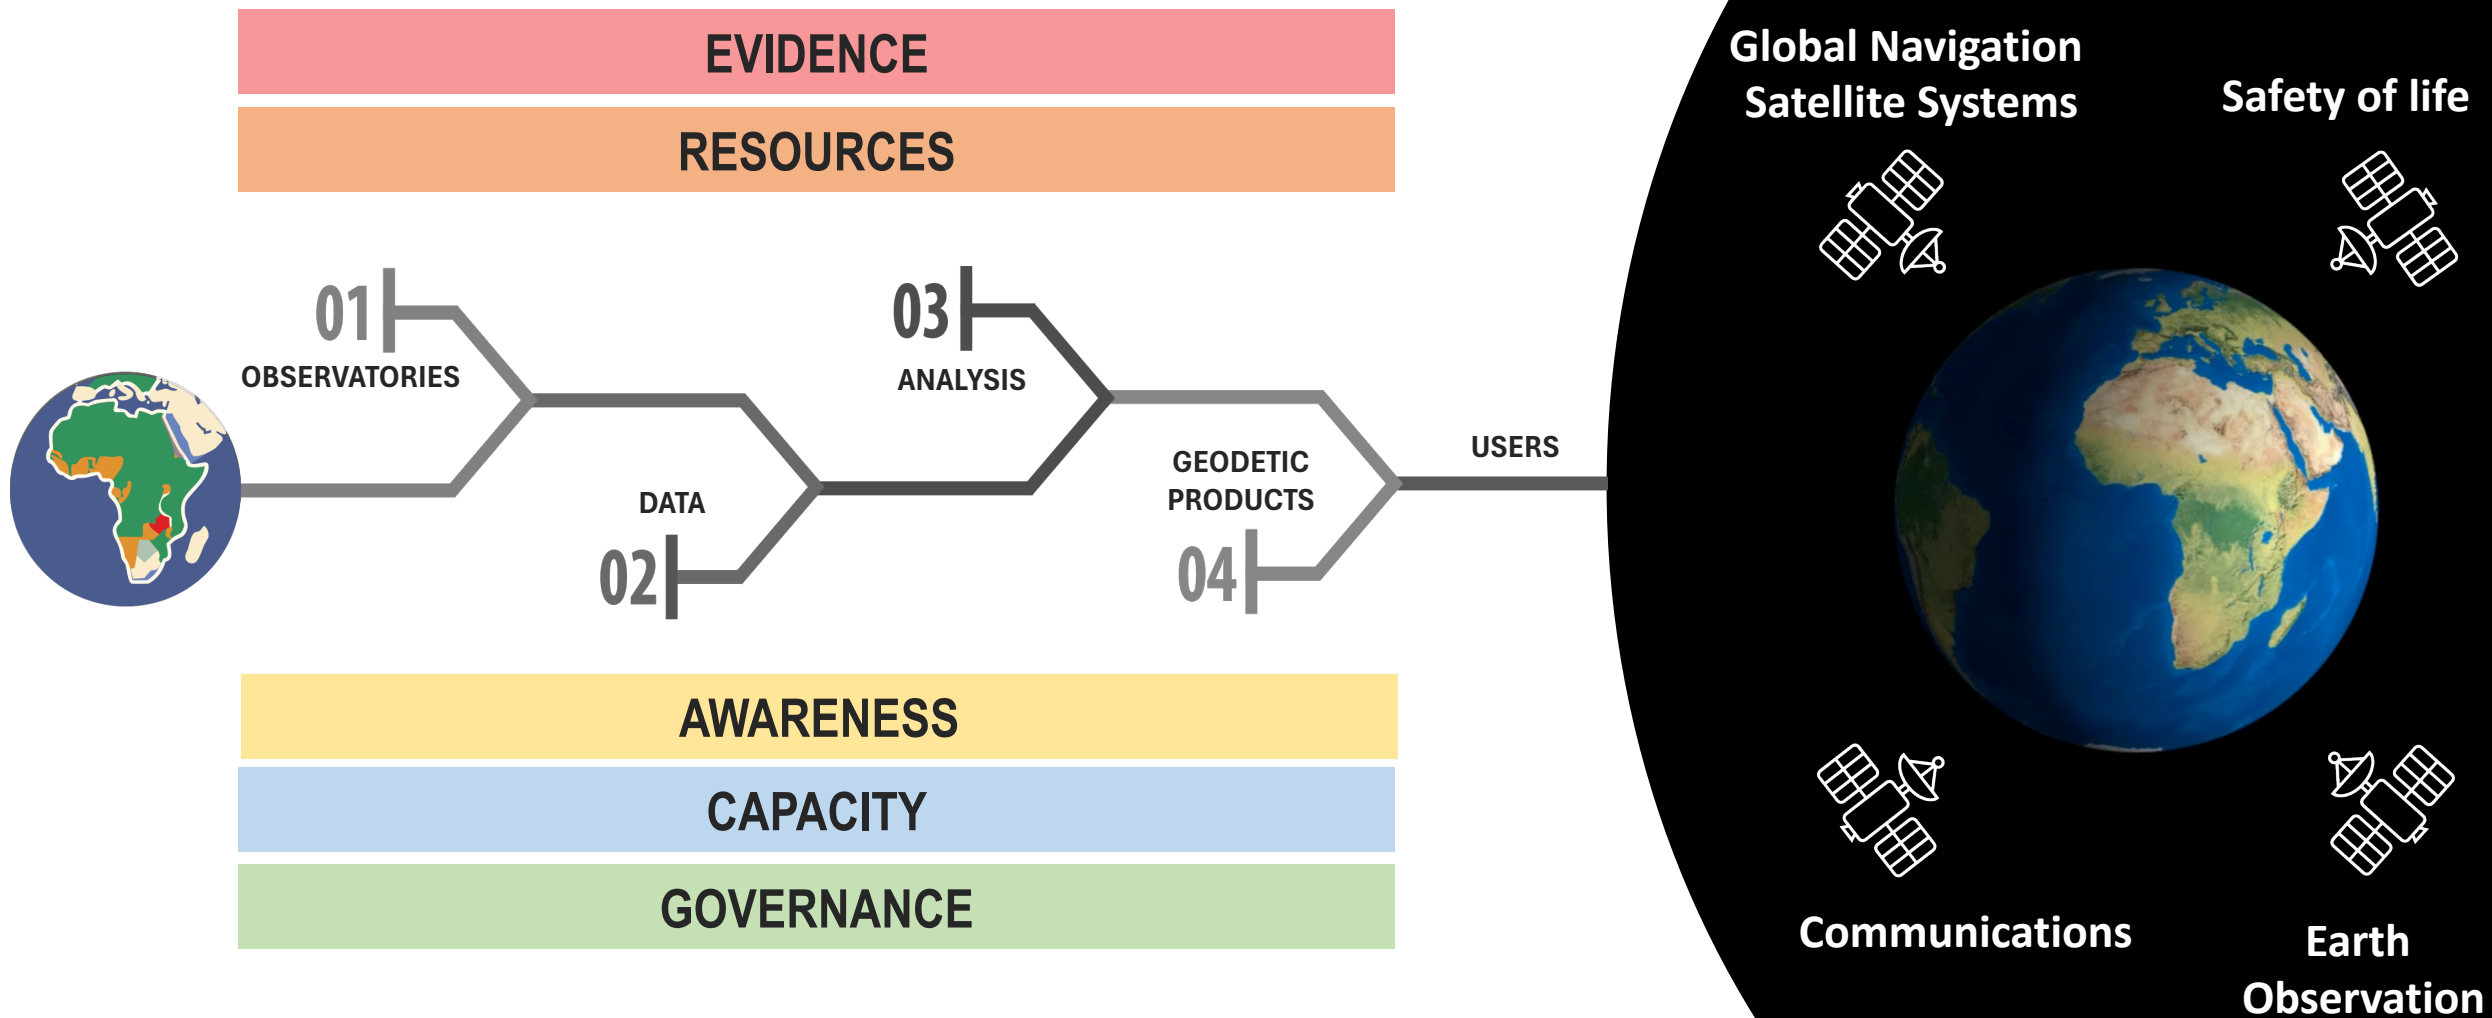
EVIDENCE

RESOURCES

01
OBSERVATORIES

02
DATA

03
ANALYSIS

GEODETIC PRODUCTS
04

USERS

AWARENESS

CAPACITY

GOVERNANCE

Global Navigation Satellite Systems

Safety of life

Communications

Earth Observation